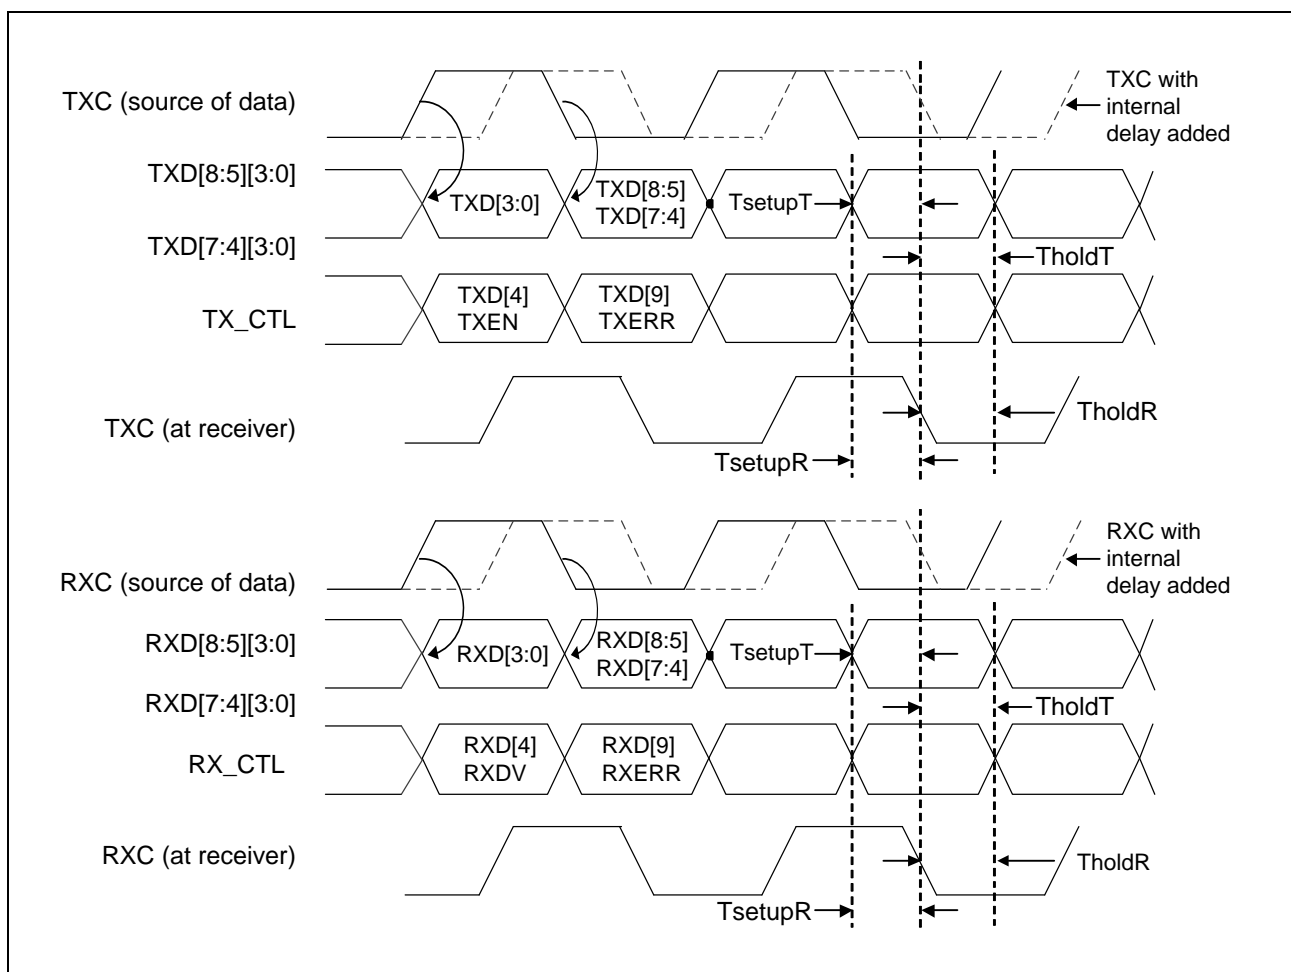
TXC (source of data)

TXC with internal delay added

TXD[8:5][3:0]

TXD[7:4][3:0]

TXD[3:0]

TXD[8:5]
TXD[7:4]

TsetupT

TholdT

TX_CTL

TXD[4]
TXEN

TXD[9]
TXERR

TXC (at receiver)

TholdR

TsetupR

RXC (source of data)

RXC with internal delay added

RXD[8:5][3:0]

RXD[7:4][3:0]

RXD[3:0]

RXD[8:5]
RXD[7:4]

TsetupT

TholdT

RX_CTL

RXD[4]
RXDV

RXD[9]
RXERR

RXC (at receiver)

TholdR

TsetupR